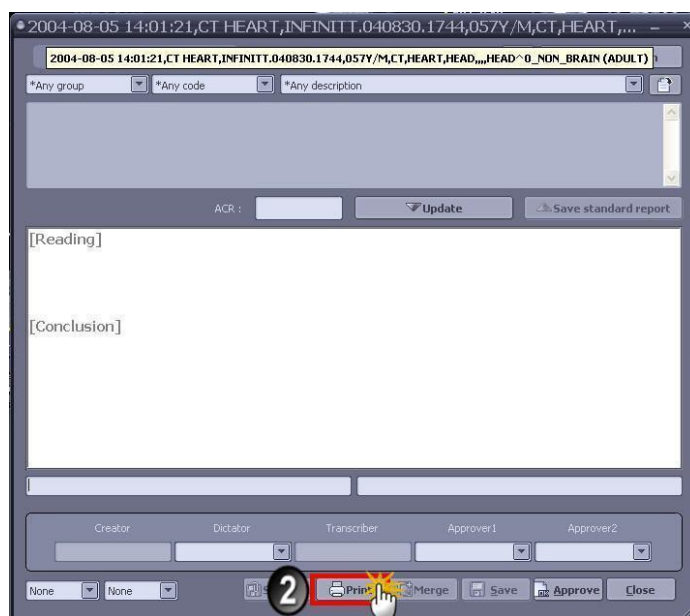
2004-08-05 14:01:21,CT HEART,INFINITT.040830.1744,057Y/M,CT,HEART,... – ×

2004-08-05 14:01:21,CT HEART,INFINITT.040830.1744,057Y/M,CT,HEART,HEAD,,,,HEAD^0_NON_BRAIN (ADULT)

*Any group *Any code *Any description

ACR : Update Save standard report

[Reading]

[Conclusion]

Creator Dictator Transcriber Approver1 Approver2

None None 2 Print Merge Save Approve Close